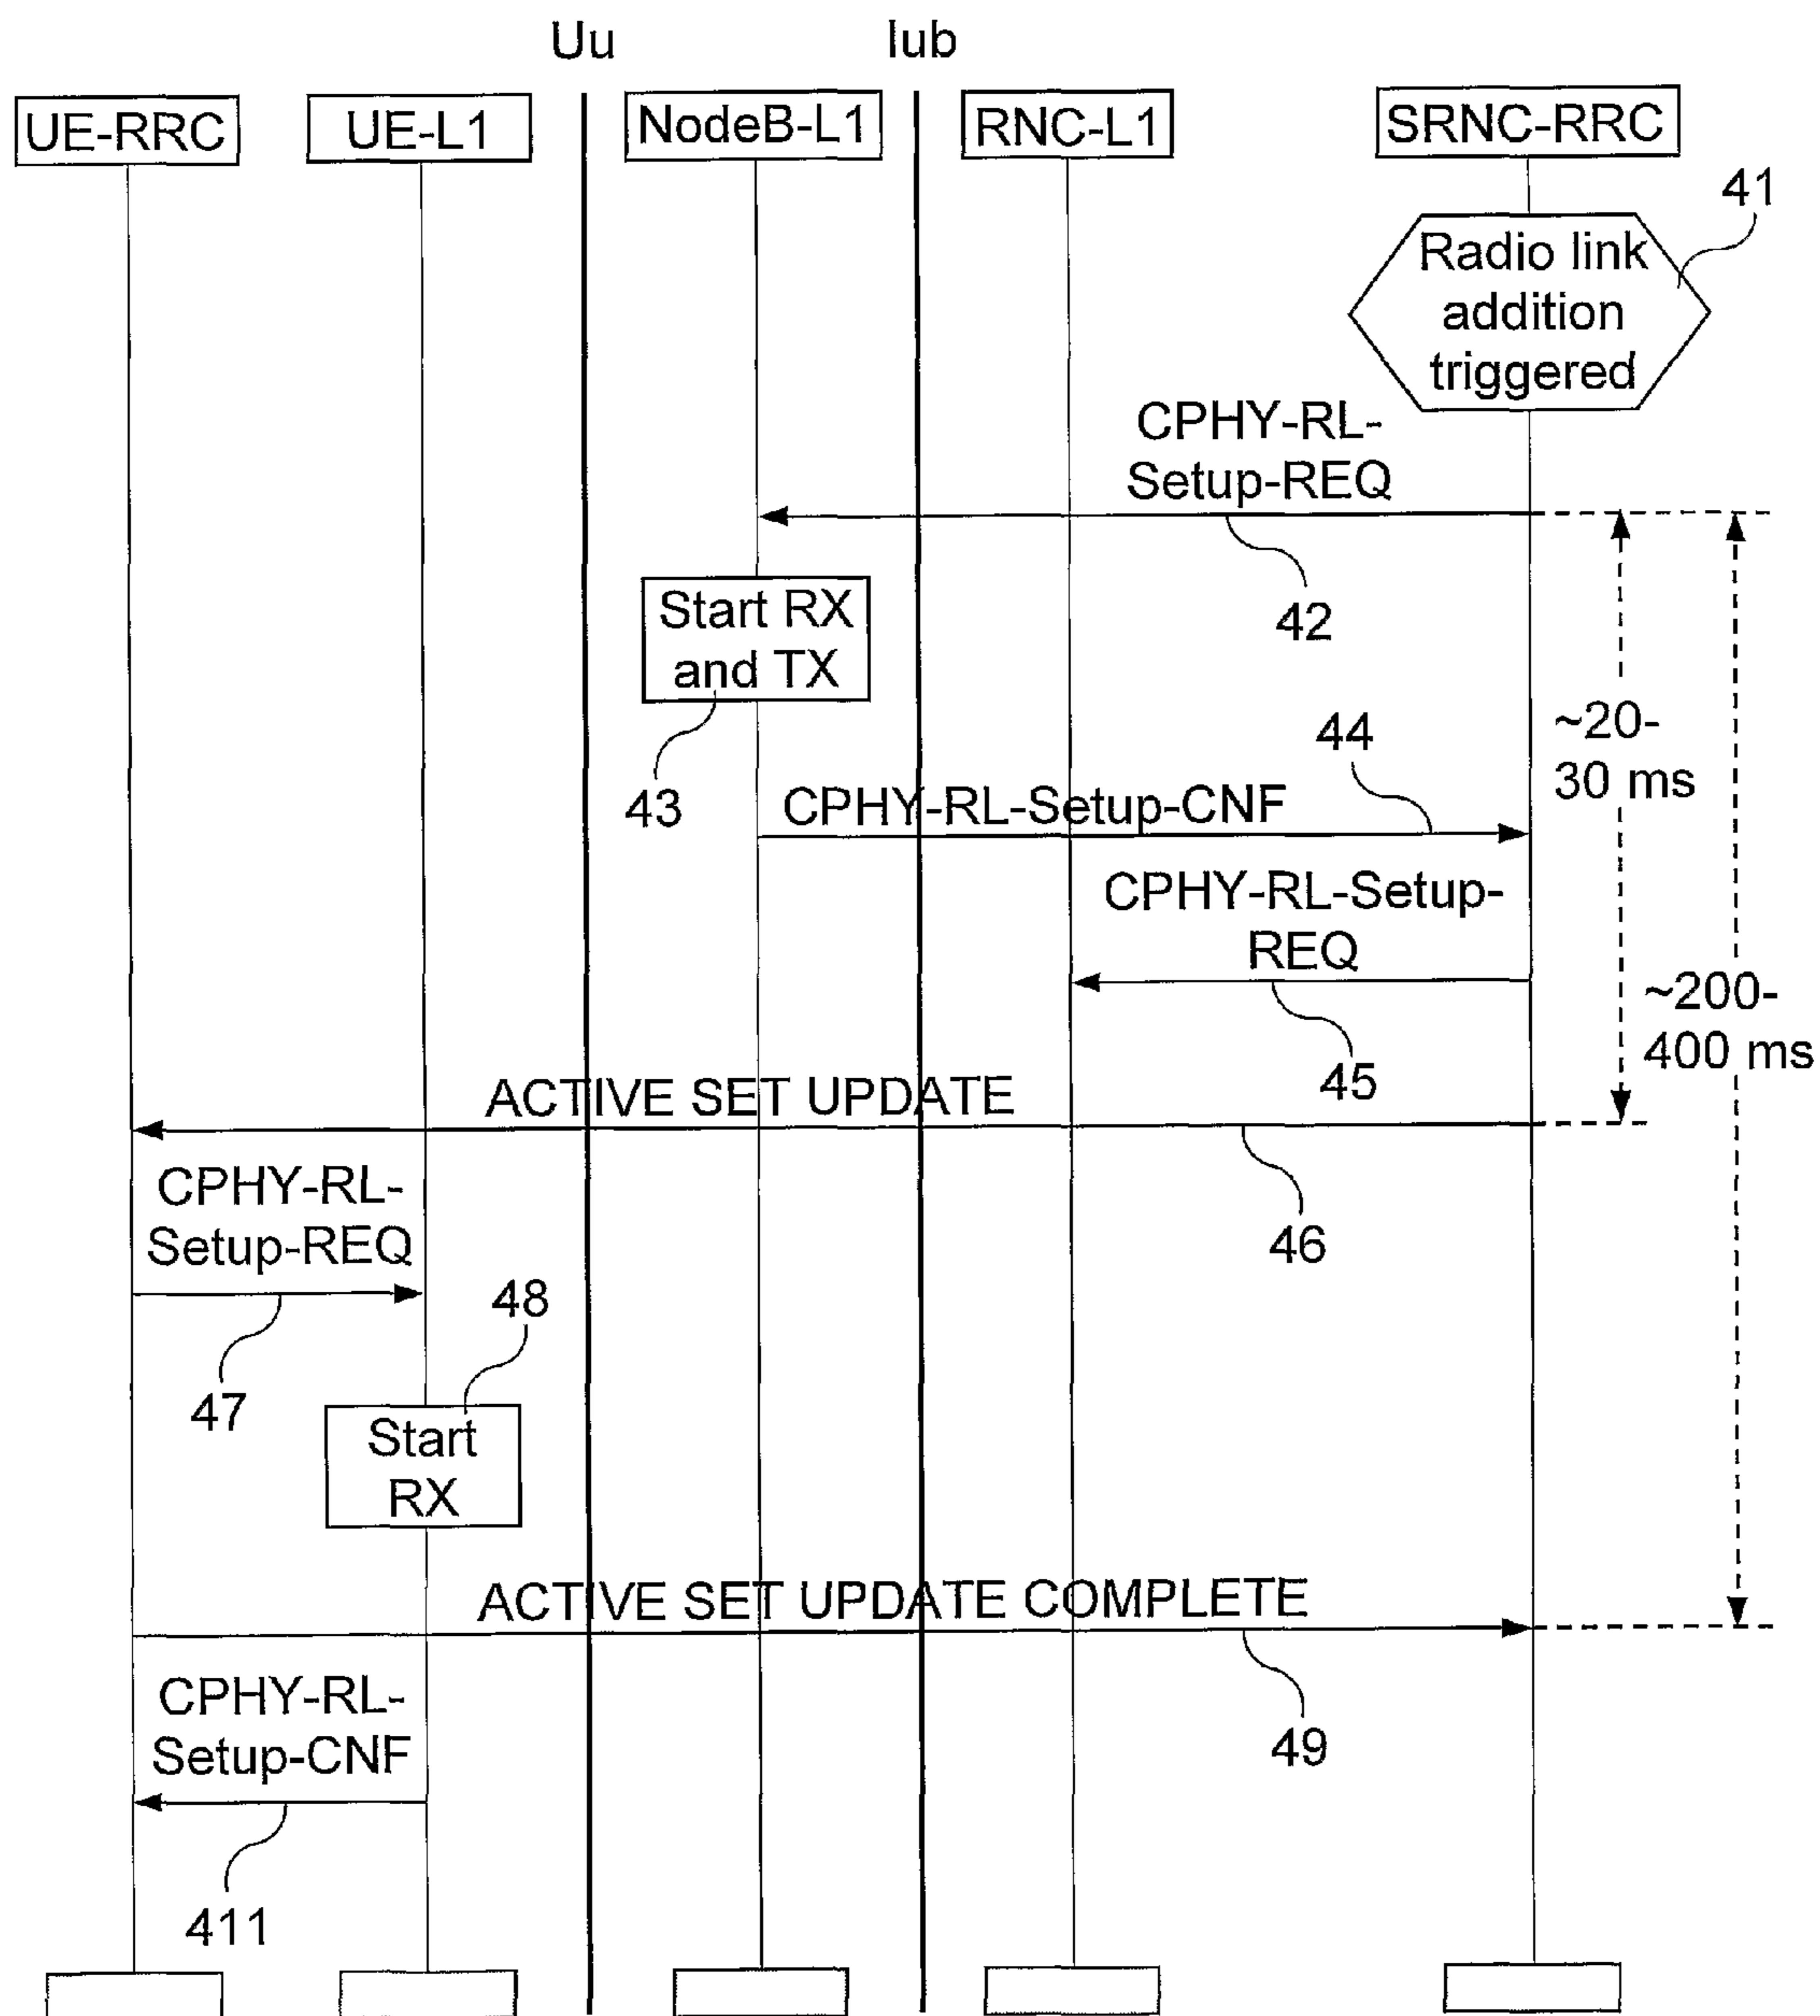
Uu

Iub

UE-RRC

UE-L1

NodeB-L1

RNC-L1

SRNC-RRC

41

Radio link addition triggered

CPHY-RL-Setup-REQ

42

Start RX and TX

43

44

CPHY-RL-Setup-CNF

~20-30 ms

CPHY-RL-Setup-REQ

45

~200-400 ms

ACTIVE SET UPDATE

46

CPHY-RL-Setup-REQ

47

48

Start RX

ACTIVE SET UPDATE COMPLETE

49

CPHY-RL-Setup-CNF

411